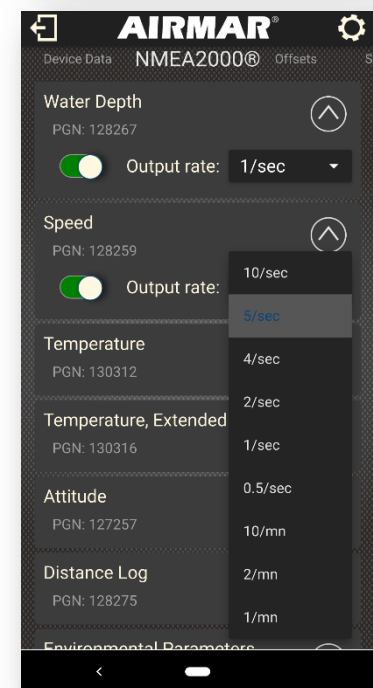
AIRMAR®

Device Data NMEA2000® Offsets S

Water Depth
PGN: 128267
Output rate: 1/sec

Speed
PGN: 128259
Output rate:

10/sec
5/sec
4/sec
2/sec
1/sec
0.5/sec
10/mn
2/mn
1/mn

Temperature
PGN: 130312

Temperature, Extended
PGN: 130316

Attitude
PGN: 127257

Distance Log
PGN: 128275

Environmental Parameters